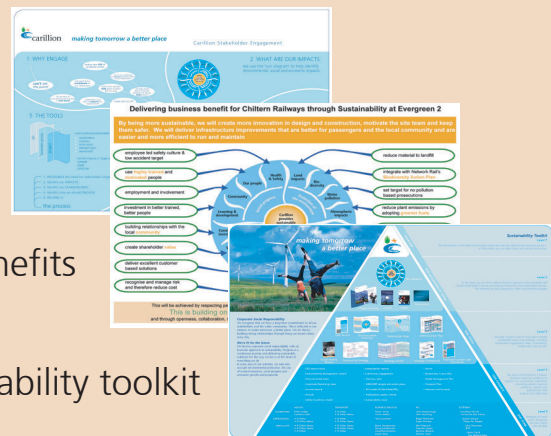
carillion making tomorrow a better place

Carillion Stakeholder Engagement

1 WHY ENGAGE

2 WHAT ARE OUR IMPACTS

3 THE TOOLS

the process

Delivering business benefit for Chiltern Railways through Sustainability at Evergreen 2

By being more sustainable, we will create more innovation in design and construction, motivate the site team and keep them safer. We will deliver infrastructure improvements that are better for passengers and the local community and are easier and more efficient to run and maintain

employee led safety culture & low accident target

use highly trained and motivated people

employment and involvement

investment in better training, better people

building relationships with the local community

create shareholder value

deliver excellent customer based solutions

recognise and manage risk and therefore reduce cost

reduce material to landfill

integrate with Network Rail's Biodiversity Action Plan

set target for no pollution based prosecutions

reduce plant emissions by adopting greener fuels

Our people

Health & Safety

Land impacts

Bio diversity

Water pollution

Atmospheric impacts

Community

Learning & development

Carillion provides solutions

This will be achieved by respecting pe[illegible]

This is building on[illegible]

and through openness, collaboration, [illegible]

nefits

ability toolkit

making tomorrow a better place

Sustainability Toolkit